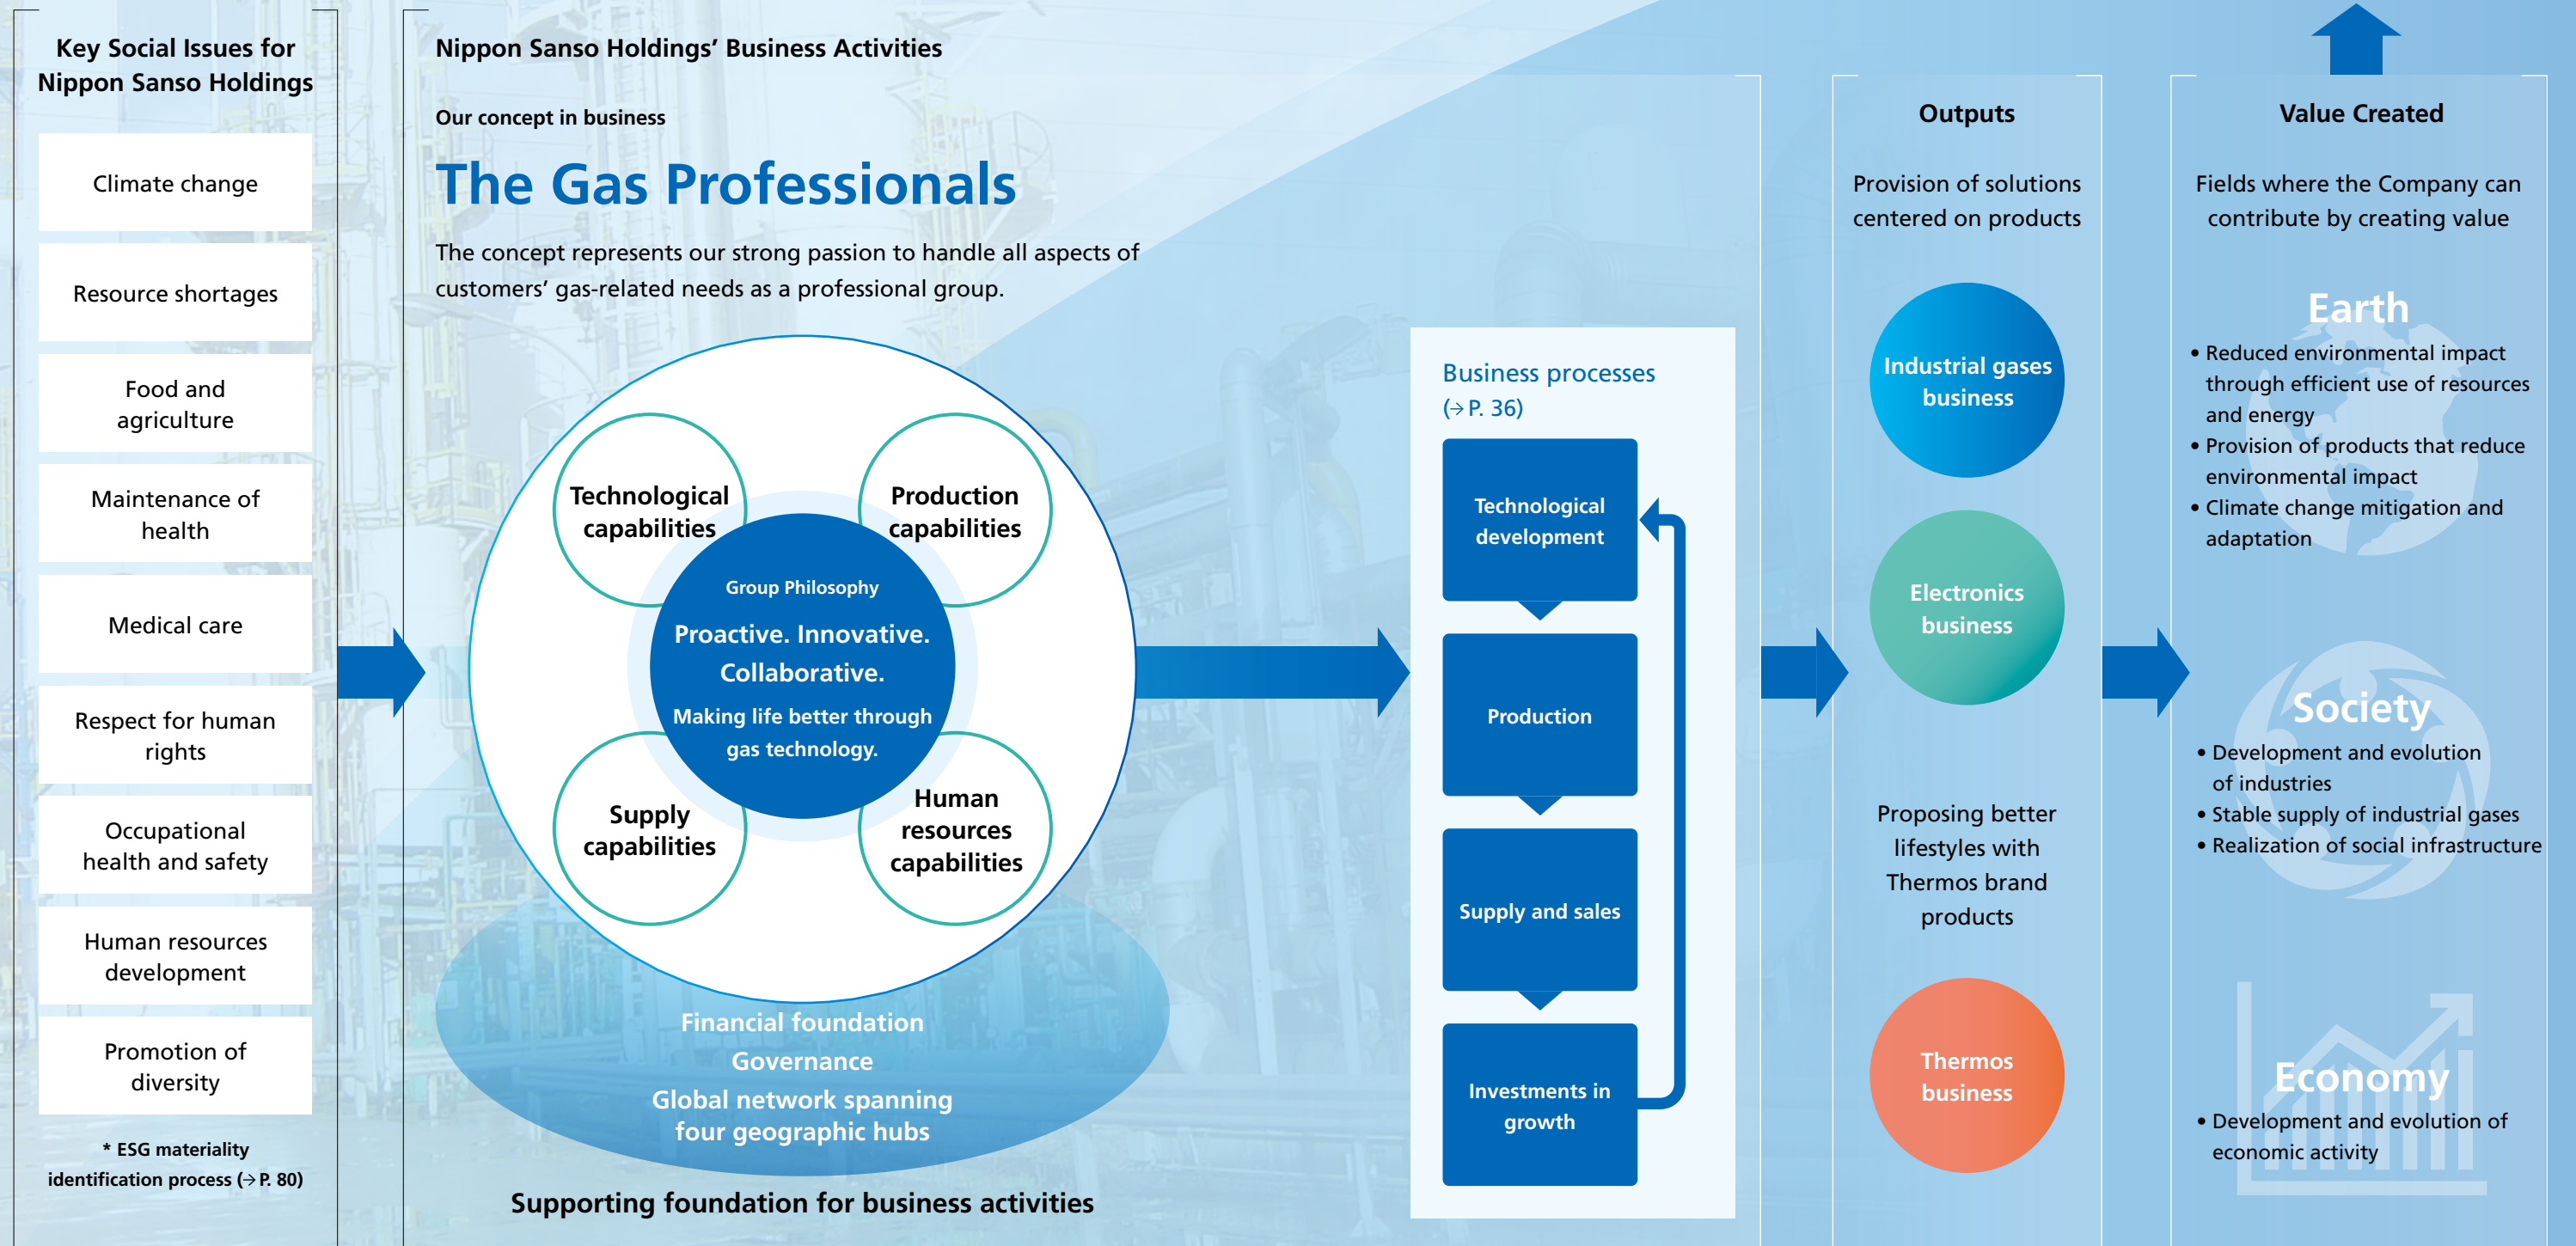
Key Social Issues for Nippon Sanso Holdings

Climate change

Resource shortages

Food and agriculture

Maintenance of health

Medical care

Respect for human rights

Occupational health and safety

Human resources development

Promotion of diversity

* ESG materiality identification process (→ P. 80)

Nippon Sanso Holdings' Business Activities

Our concept in business

The Gas Professionals

The concept represents our strong passion to handle all aspects of customers' gas-related needs as a professional group.

Technological capabilities

Production capabilities

Group Philosophy

Proactive. Innovative. Collaborative.

Making life better through gas technology.

Supply capabilities

Human resources capabilities

Financial foundation

Governance

Global network spanning four geographic hubs

Supporting foundation for business activities

Business processes (→ P. 36)

Technological development

Production

Supply and sales

Investments in growth

Outputs

Provision of solutions centered on products

Industrial gases business

Electronics business

Proposing better lifestyles with Thermos brand products

Thermos business

Value Created

Fields where the Company can contribute by creating value

Earth

• Reduced environmental impact through efficient use of resources and energy
• Provision of products that reduce environmental impact
• Climate change mitigation and adaptation

Society

• Development and evolution of industries
• Stable supply of industrial gases
• Realization of social infrastructure

Economy

• Development and evolution of economic activity